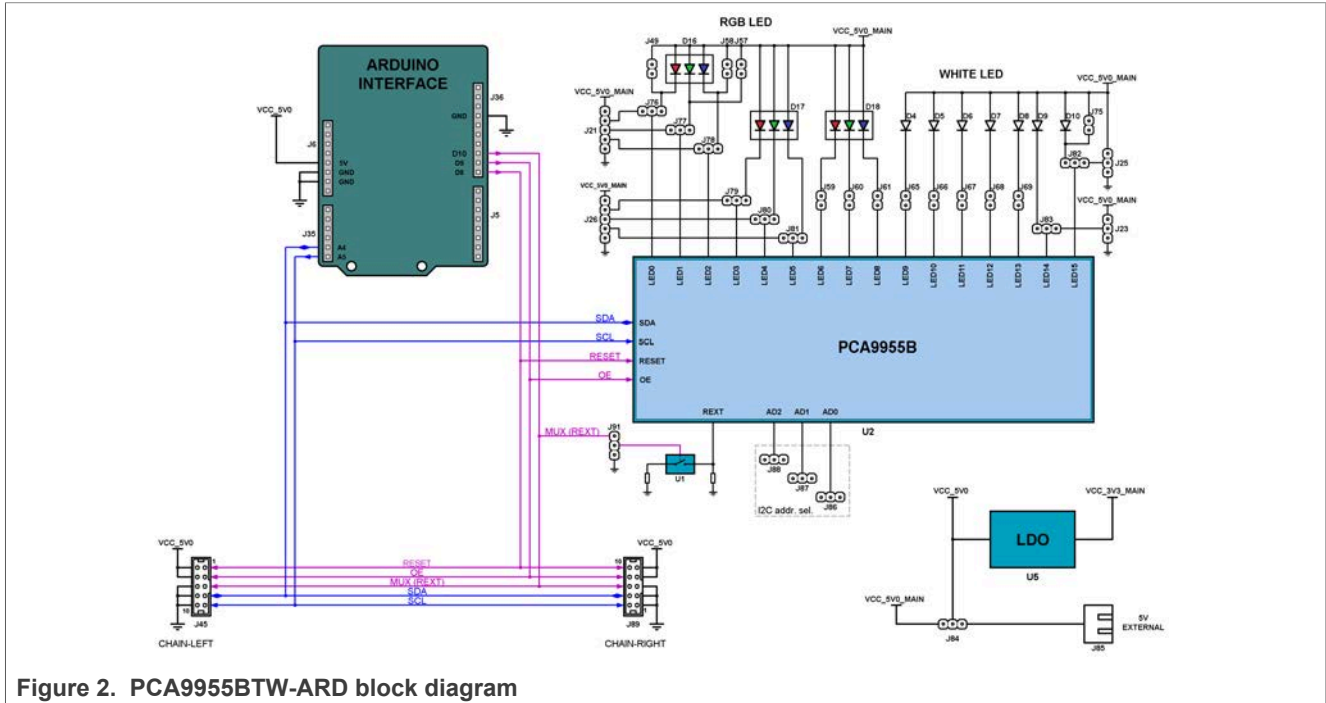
RGB LED

VCC_5V0_MAIN

WHITE LED

VCC_5V0_MAIN

ARDUINO INTERFACE

J36

GND

VCC_5V0

J6

5V
GND
GND

D10
D8
D9

J5

J35

A4
A5

J49 D16 J58 J57

VCC_5V0_MAIN

J76

J21

J77

J78

D17

D18

D4 D5 D6 D7 D8 D9 D10 J75

J82

J25

VCC_5V0_MAIN

J26

J79

J80

J81

J59 J60 J61 J65 J66 J67 J68 J69

J83

VCC_5V0_MAIN

J23

LED0 LED1 LED2 LED3 LED4 LED5 LED6 LED7 LED8 LED9 LED10 LED11 LED12 LED13 LED14 LED15

SDA
SDA

SCL
SCL

RESET
RESET

OE
OE

PCA9955B

REXT AD2 AD1 AD0

U2

MUX (REXT)

J91

U1

J88

J87

J86

I2C addr. sel.

VCC_5V0

VCC_3V3_MAIN

LDO

U5

VCC_5V0_MAIN

J84

J85

5V EXTERNAL

VCC_5V0

VCC_5V0

1

10

J45

CHAIN-LEFT

RESET
OE
MUX (REXT)
SDA
SCL

10

1

J89

CHAIN-RIGHT

Figure 2. PCA9955BTW-ARD block diagram